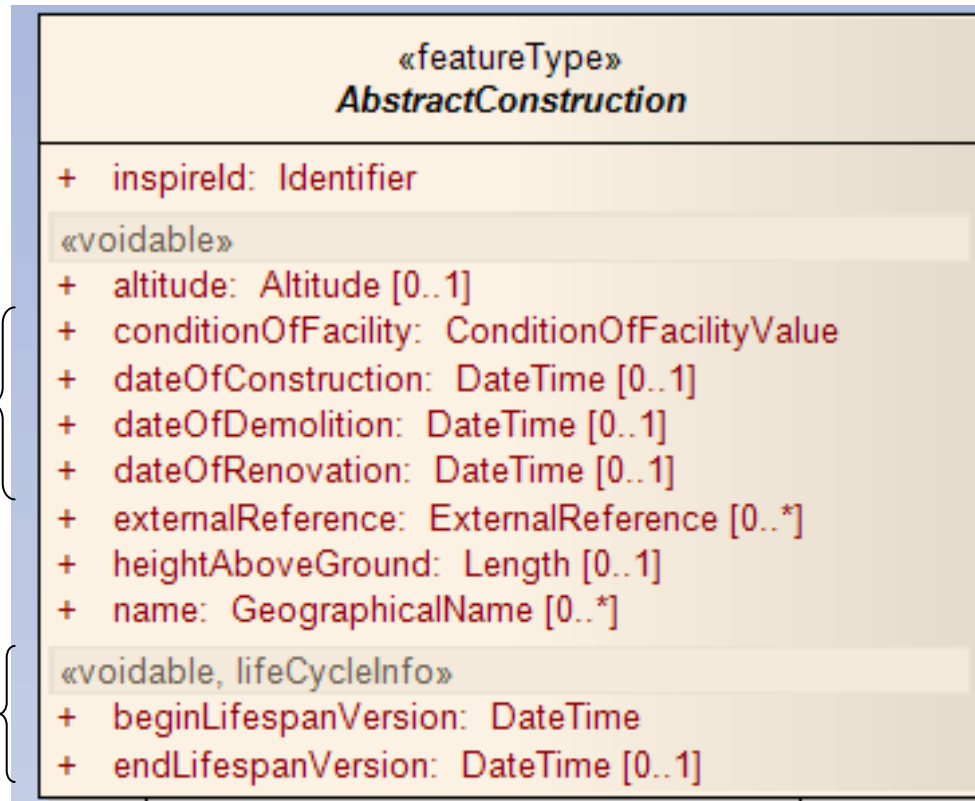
«featureType»
AbstractConstruction

+ inspireId: Identifier

«voidable»
+ altitude: Altitude [0..1]
+ conditionOfFacility: ConditionOfFacilityValue
+ dateOfConstruction: DateTime [0..1]
+ dateOfDemolition: DateTime [0..1]
+ dateOfRenovation: DateTime [0..1]
+ externalReference: ExternalReference [0..*]
+ heightAboveGround: Length [0..1]
+ name: GeographicalName [0..*]

«voidable, lifeCycleInfo»
+ beginLifespanVersion: DateTime
+ endLifespanVersion: DateTime [0..1]